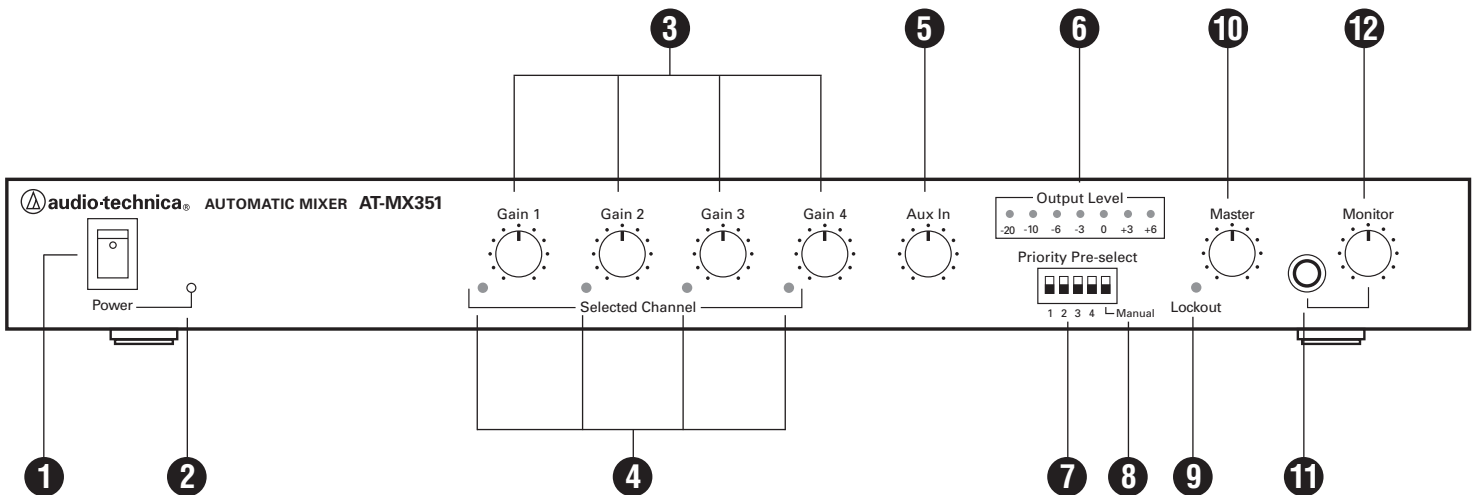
3
5
6
10
12

audio-technica® AUTOMATIC MIXER AT-MX351

Power

Gain 1
Gain 2
Gain 3
Gain 4
Selected Channel

Aux In

Output Level
-20 -10 -6 -3 0 +3 +6

Priority Pre-select
1 2 3 4 Manual

Lockout

Master

Monitor

1
2
4
7
8
9
11